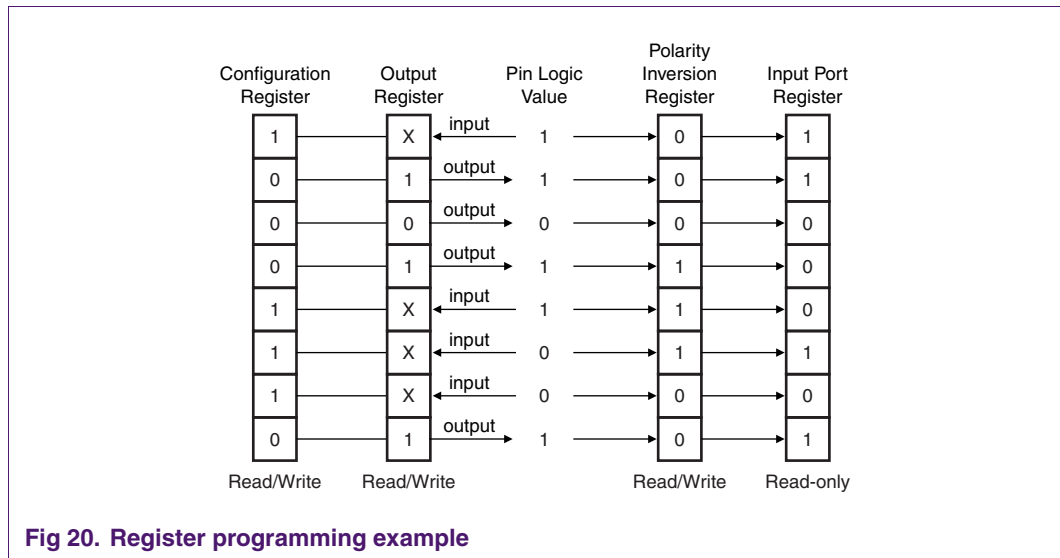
| Configuration Register | Output Register | | Pin Logic Value | Polarity Inversion Register | Input Port Register |
|---|---|---|---|---|---|
| 1 | X | input | 1 | 0 | 1 |
| 0 | 1 | output | 1 | 0 | 1 |
| 0 | 0 | output | 0 | 0 | 0 |
| 0 | 1 | output | 1 | 1 | 0 |
| 1 | X | input | 1 | 1 | 0 |
| 1 | X | input | 0 | 1 | 1 |
| 1 | X | input | 0 | 0 | 0 |
| 0 | 1 | output | 1 | 0 | 1 |
| Read/Write | Read/Write | | | Read/Write | Read-only |

Fig 20. Register programming example